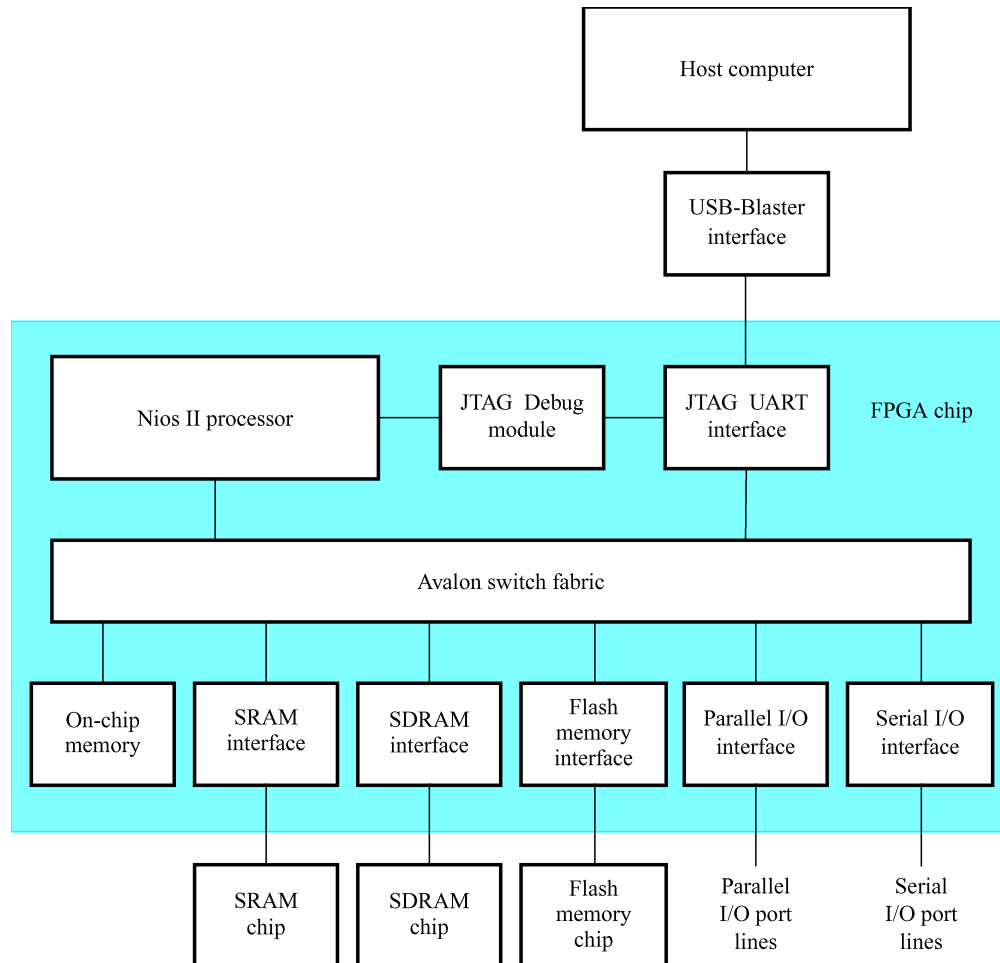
Host computer

USB-Blaster interface

Nios II processor

JTAG Debug module

JTAG UART interface

FPGA chip

Avalon switch fabric

On-chip memory

SRAM interface

SDRAM interface

Flash memory interface

Parallel I/O interface

Serial I/O interface

SRAM chip

SDRAM chip

Flash memory chip

Parallel I/O port lines

Serial I/O port lines